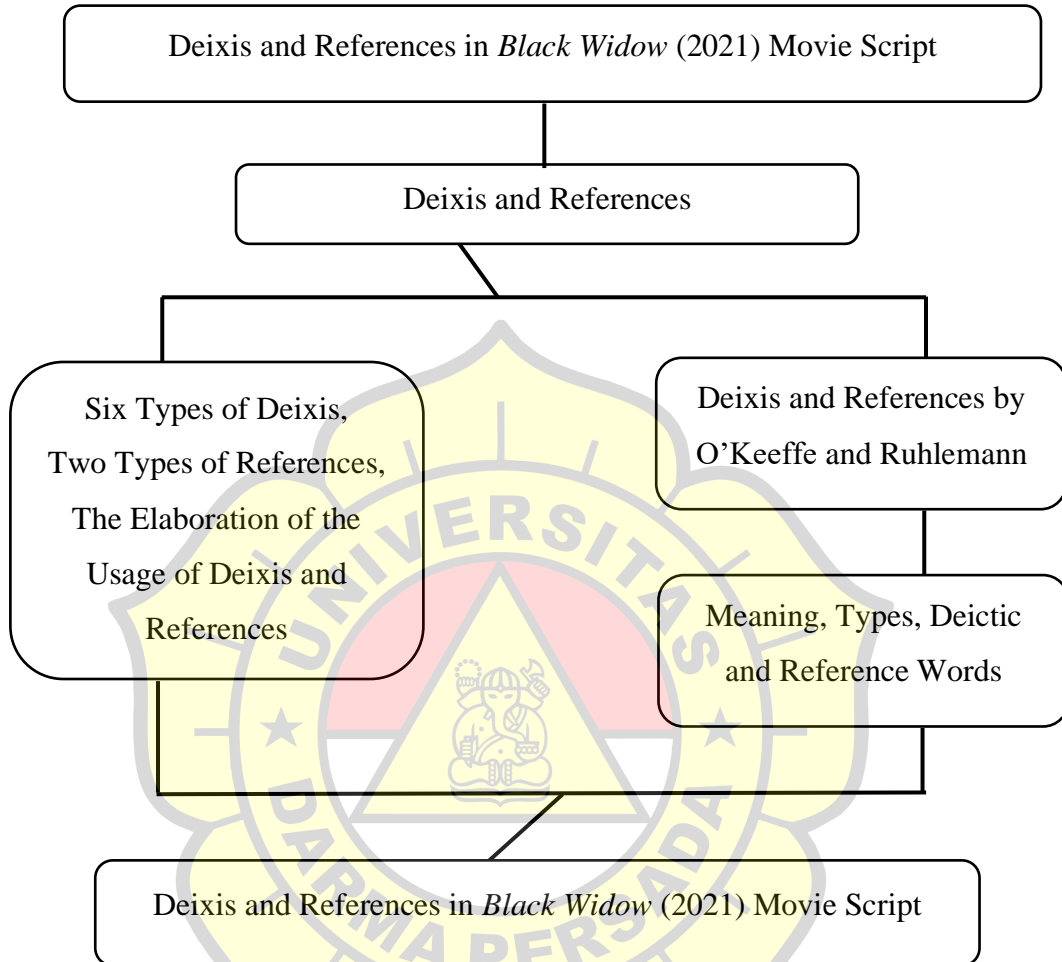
Deixis and References in *Black Widow* (2021) Movie Script

Deixis and References

Six Types of Deixis, Two Types of References, The Elaboration of the Usage of Deixis and References

Deixis and References by O'Keeffe and Ruhlemann

Meaning, Types, Deictic and Reference Words

Deixis and References in *Black Widow* (2021) Movie Script

UNIVERSITAS DARMA PERSADA